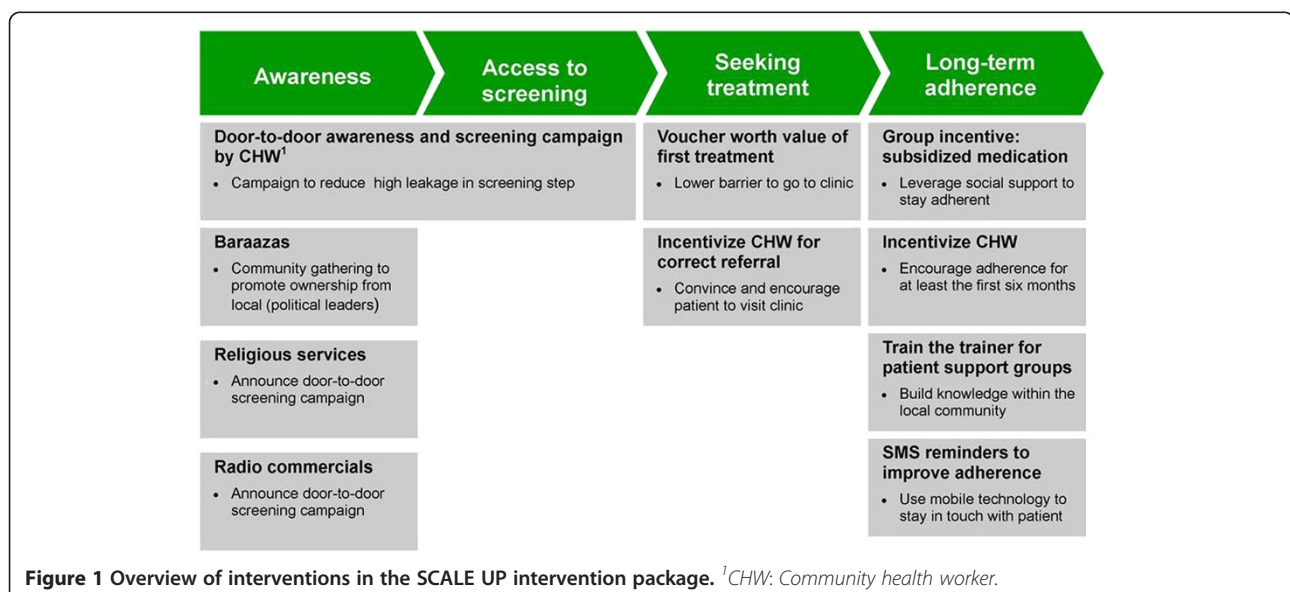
Awareness

Access to screening

Seeking treatment

Long-term adherence

Door-to-door awareness and screening campaign by CHW$^1$

• Campaign to reduce high leakage in screening step

Baraazas

• Community gathering to promote ownership from local (political leaders)

Religious services

• Announce door-to-door screening campaign

Radio commercials

• Announce door-to-door screening campaign

Voucher worth value of first treatment

• Lower barrier to go to clinic

Incentivize CHW for correct referral

• Convince and encourage patient to visit clinic

Group incentive: subsidized medication

• Leverage social support to stay adherent

Incentivize CHW

• Encourage adherence for at least the first six months

Train the trainer for patient support groups

• Build knowledge within the local community

SMS reminders to improve adherence

• Use mobile technology to stay in touch with patient

Figure 1 Overview of interventions in the SCALE UP intervention package. $^1$CHW: Community health worker.